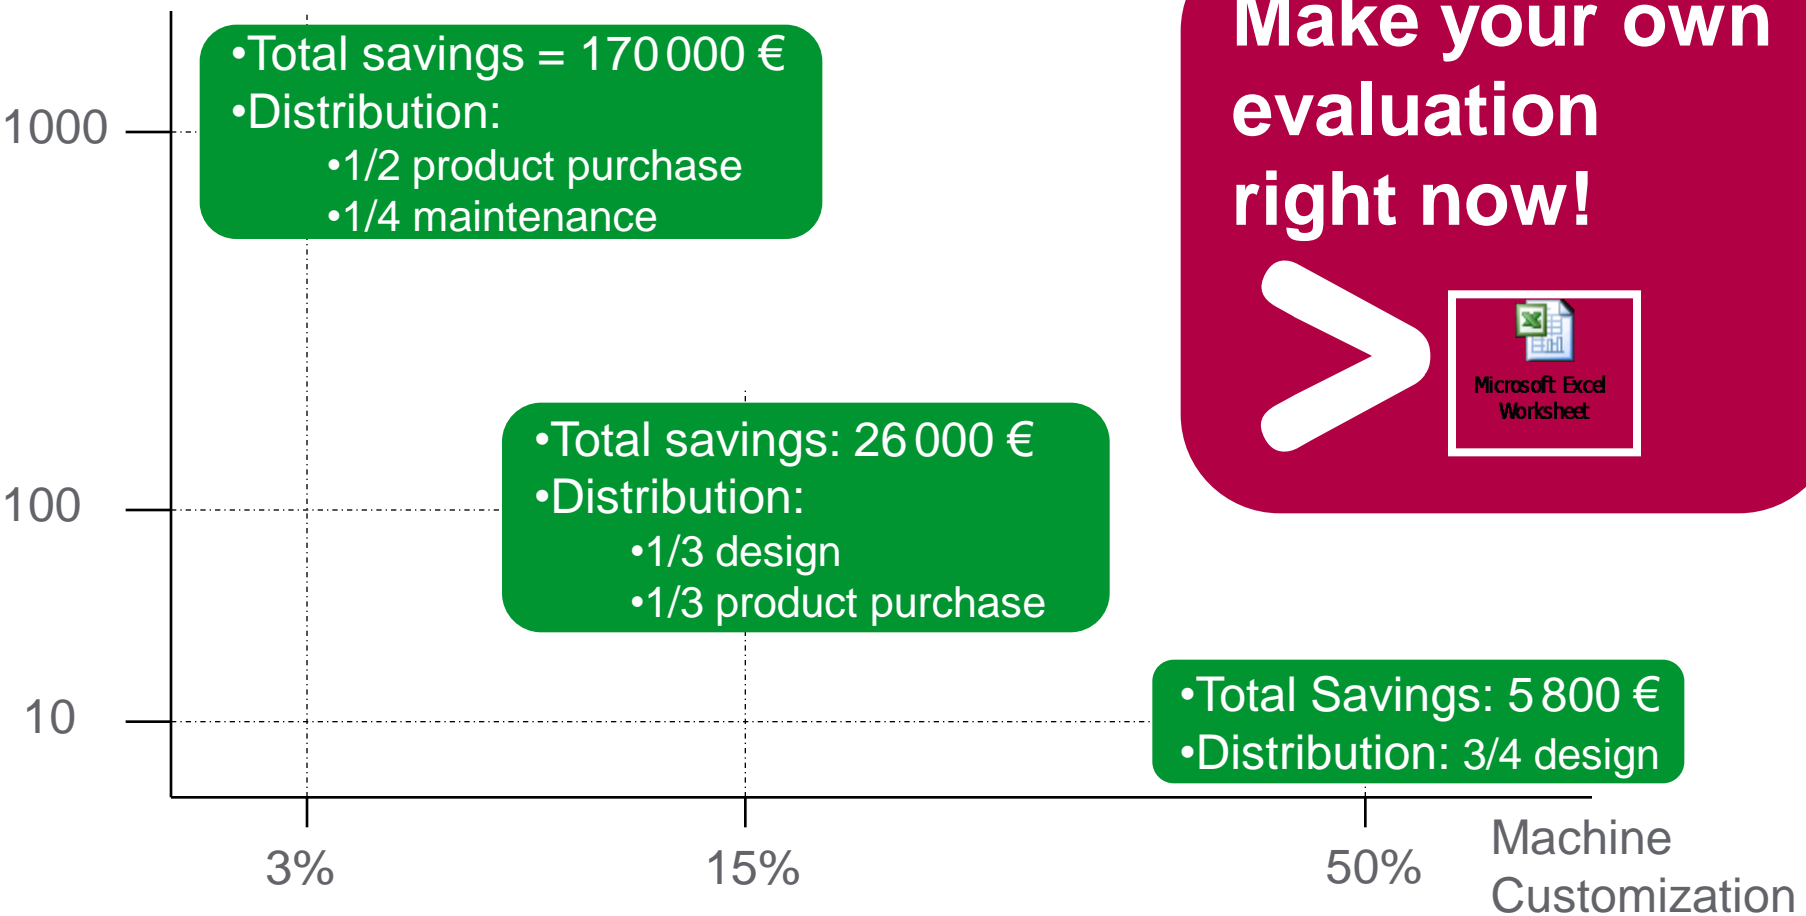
•Total savings = 170 000 €
•Distribution:
•1/2 product purchase
•1/4 maintenance

Make your own evaluation right now!

Microsoft Excel Worksheet

1000

•Total savings: 26 000 €
•Distribution:
•1/3 design
•1/3 product purchase

100

•Total Savings: 5 800 €
•Distribution: 3/4 design

10

3%

15%

50%

Machine Customization